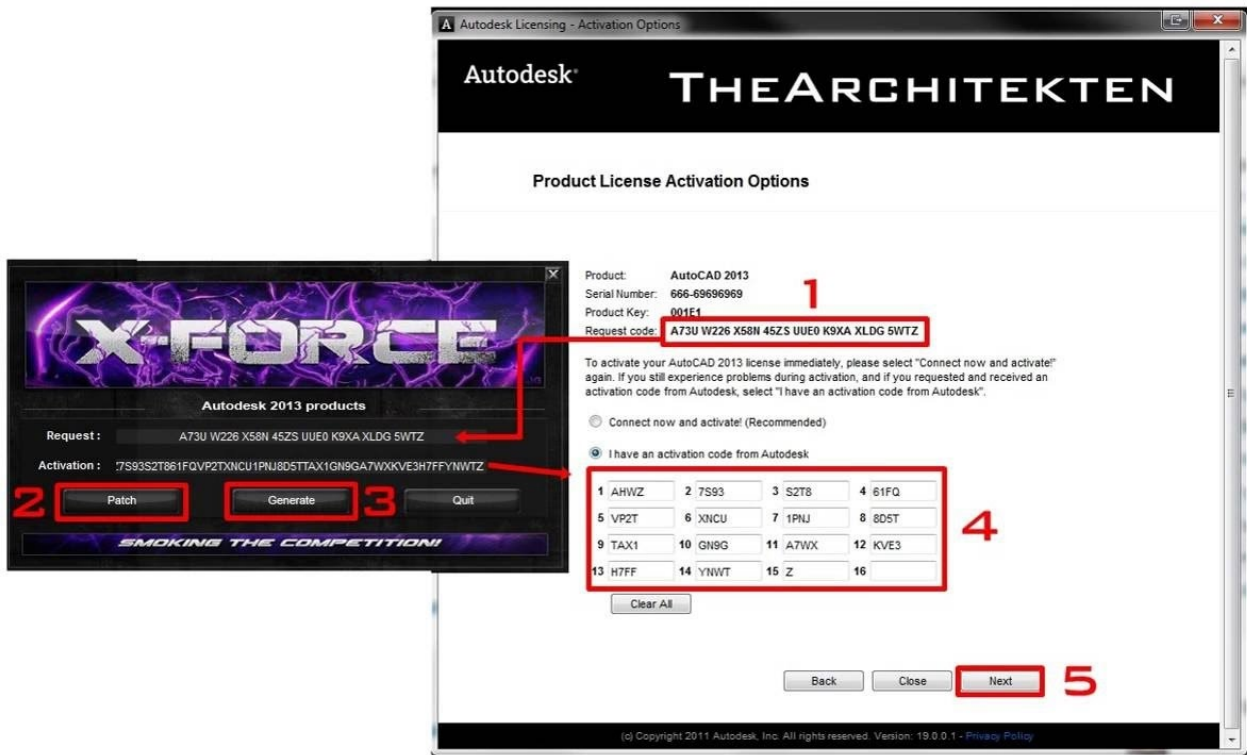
X-FORCE

Autodesk 2013 products

Request : A73U W226 X58N 45ZS UUE0 K9XA XLDG 5WTZ

Activation : 7S93S2T861FQVP2TXNCU1PNJ8D5TTAX1GN9GA7WXKVE3H7FFYNWTZ

2 Patch 3 Generate Quit

SMOKING THE COMPETITION!!

Autodesk Licensing - Activation Options

Autodesk

THEARCHITEKTEN

Product License Activation Options

Product: AutoCAD 2013
Serial Number: 666-69696969
Product Key: 001E1
Request code: A73U W226 X58N 45ZS UUE0 K9XA XLDG 5WTZ

1

To activate your AutoCAD 2013 license immediately, please select "Connect now and activate!" again. If you still experience problems during activation, and if you requested and received an activation code from Autodesk, select "I have an activation code from Autodesk".

Connect now and activate! (Recommended)

I have an activation code from Autodesk

| 1 AHWZ | 2 7S93 | 3 S2T8 | 4 61FQ |
|---|---|---|---|
| 5 VP2T | 6 XNCU | 7 1PNJ | 8 8D5T |
| 9 TAX1 | 10 GN9G | 11 A7WX | 12 KVE3 |
| 13 H7FF | 14 YNWT | 15 Z | 16 |

4

Clear All

Back Close Next 5

(c) Copyright 2011 Autodesk, Inc. All rights reserved. Version: 19.0.0.1 - Privacy Policy